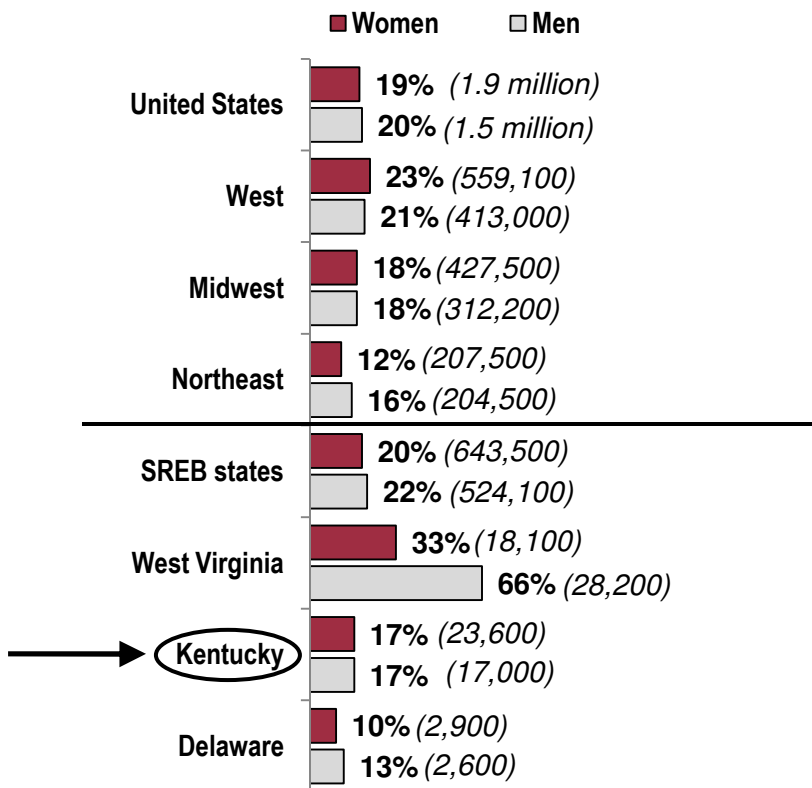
Women Men

United States
19% (1.9 million)
20% (1.5 million)

West
23% (559,100)
21% (413,000)

Midwest
18% (427,500)
18% (312,200)

Northeast
12% (207,500)
16% (204,500)

SREB states
20% (643,500)
22% (524,100)

West Virginia
33% (18,100)
66% (28,200)

Kentucky
17% (23,600)
17% (17,000)

Delaware
10% (2,900)
13% (2,600)